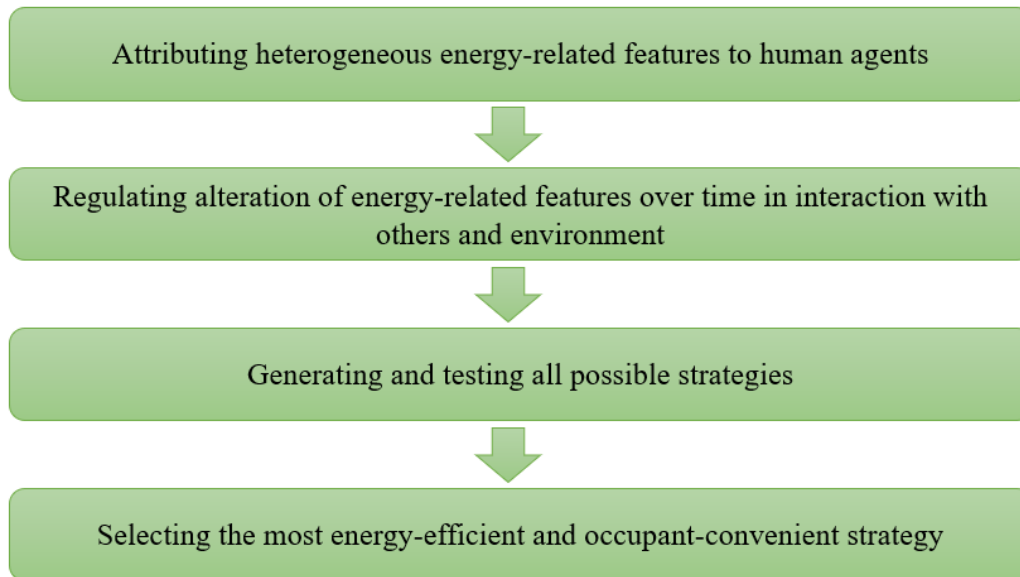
Attributing heterogeneous energy-related features to human agents

Regulating alteration of energy-related features over time in interaction with others and environment

Generating and testing all possible strategies

Selecting the most energy-efficient and occupant-convenient strategy